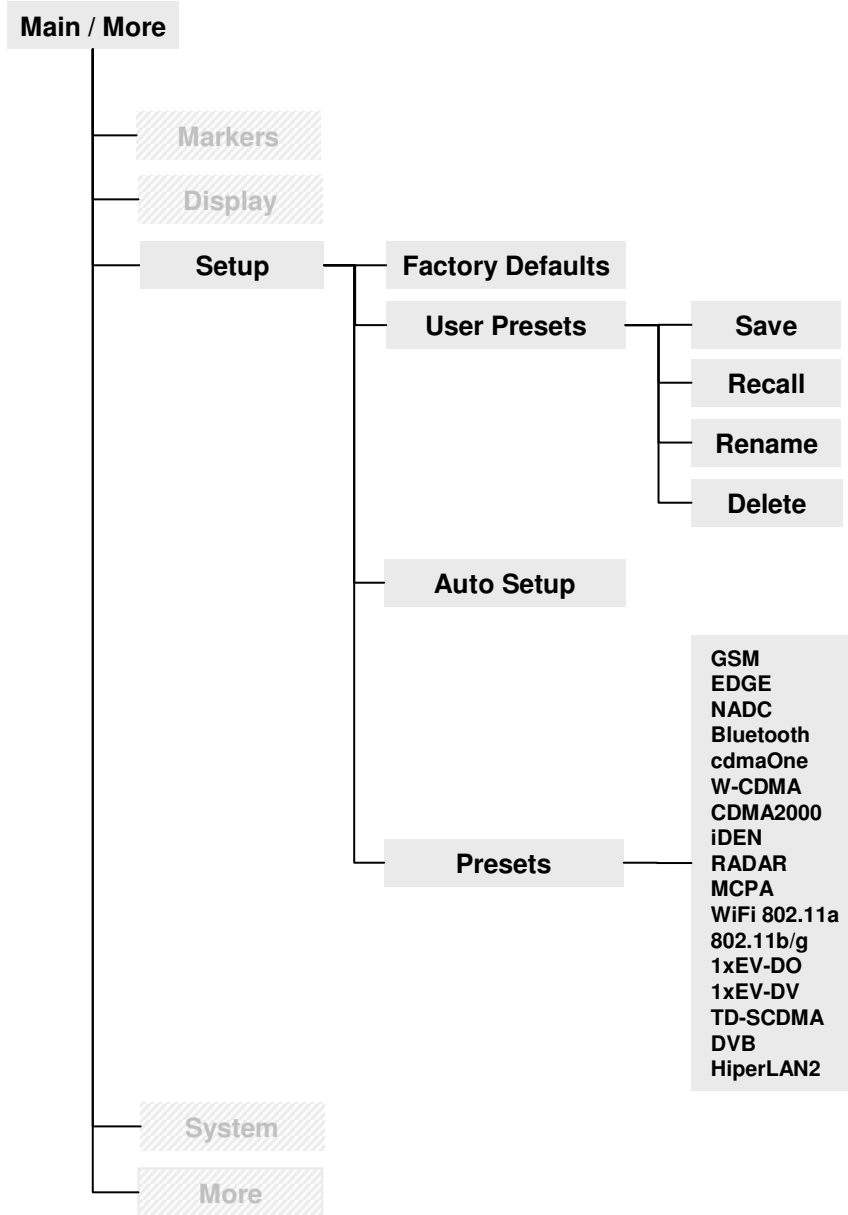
Main / More

Markers

Display

Setup

Factory Defaults

User Presets

Save

Recall

Rename

Delete

Auto Setup

Presets

GSM
EDGE
NADC
Bluetooth
cdmaOne
W-CDMA
CDMA2000
iDEN
RADAR
MCPA
WiFi 802.11a
802.11b/g
1xEV-DO
1xEV-DV
TD-SCDMA
DVB
HiperLAN2

System

More